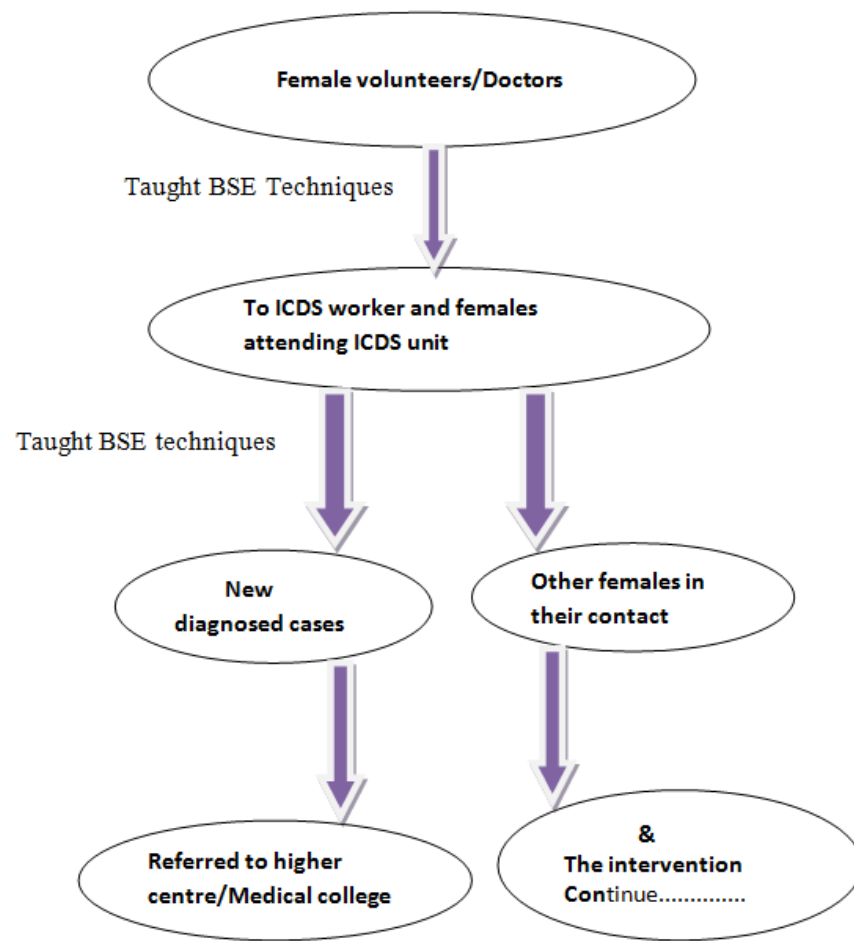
Female volunteers/Doctors

Taught BSE Techniques

To ICDS worker and females attending ICDS unit

Taught BSE techniques

New diagnosed cases

Other females in their contact

Referred to higher centre/Medical college

&
The intervention Continue.............